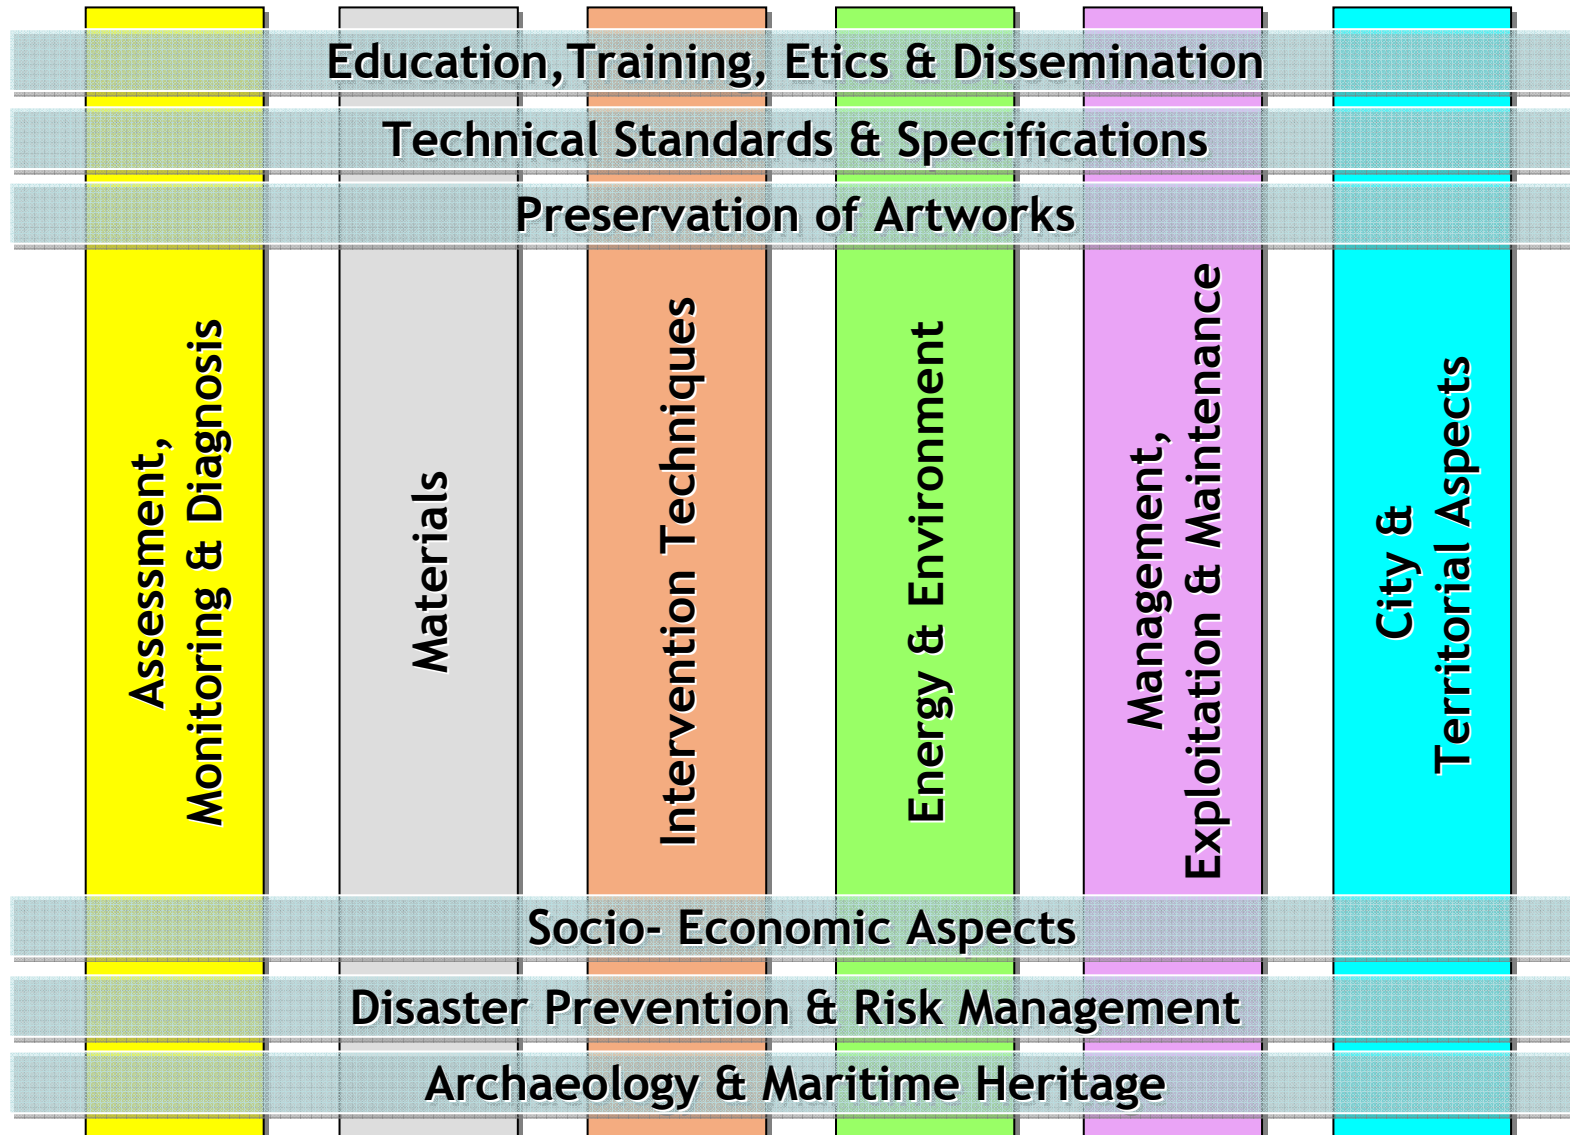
Education,Training, Etics & Dissemination

Technical Standards & Specifications

Preservation of Artworks

Assessment, Monitoring & Diagnosis

Materials

Intervention Techniques

Energy & Environment

Management, Exploitation & Maintenance

City & Territorial Aspects

Socio- Economic Aspects

Disaster Prevention & Risk Management

Archaeology & Maritime Heritage